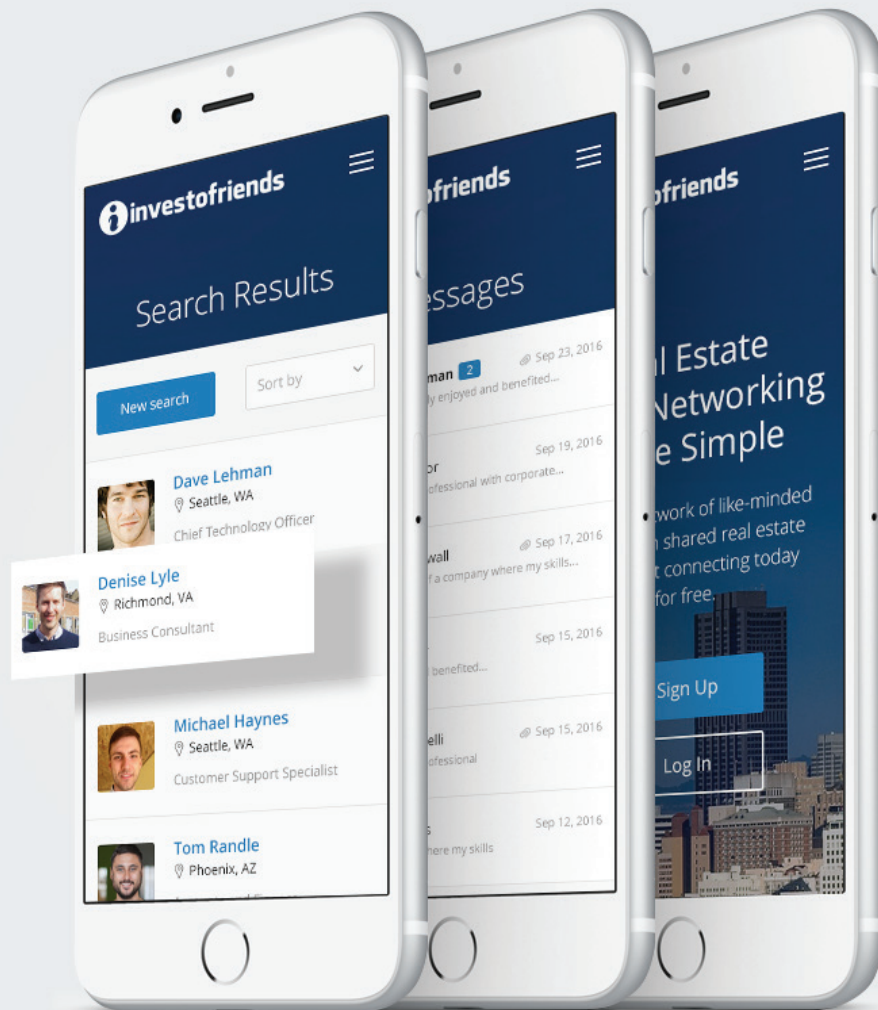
investofriends

Search Results

New search

Sort by

Dave Lehman
Seattle, WA
Chief Technology Officer

Denise Lyle
Richmond, VA
Business Consultant

Michael Haynes
Seattle, WA
Customer Support Specialist

Tom Randle
Phoenix, AZ

ofriends

essages

man 2 Sep 23, 2016
ly enjoyed and benefited...

or Sep 19, 2016
ofessional with corporate...

wall Sep 17, 2016
f a company where my skills...

Sep 15, 2016
benefited...

elli Sep 15, 2016
ofessional

s Sep 12, 2016
here my skills

ofriends

l Estate
Networking
e Simple

twork of like-minded
n shared real estate
t connecting today
for free.

Sign Up

Log In